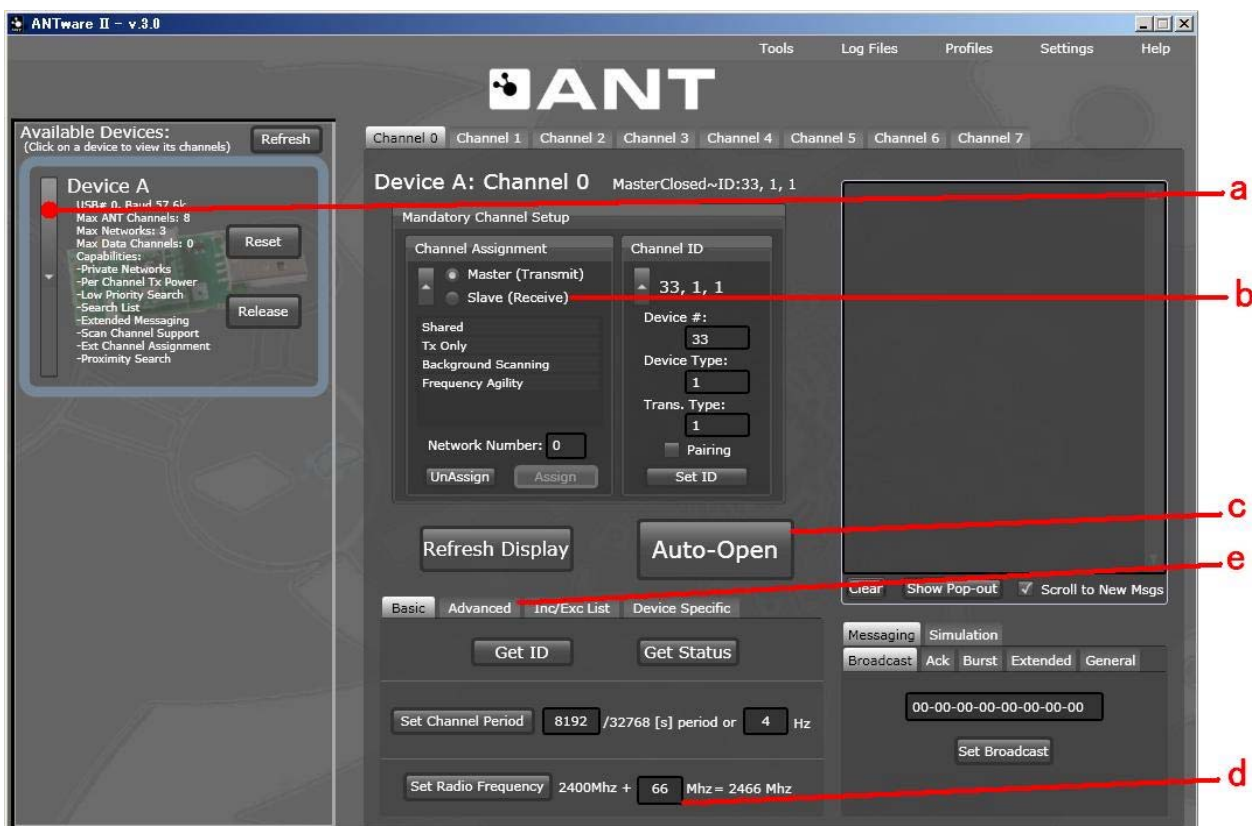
ANTware II - v.3.0

Tools Log Files Profiles Settings Help

ANT

Available Devices:
(Click on a device to view its channels)
Refresh

Device A
USB# 0, Baud 57.6k
Max ANT Channels: 8
Max Networks: 3
Max Data Channels: 0
Capabilities:
-Private Networks
-Per Channel Tx Power
-Low Priority Search
-Search List
-Extended Messaging
-Scan Channel Support
-Ext Channel Assignment
-Proximity Search

Reset
Release

Channel 0 Channel 1 Channel 2 Channel 3 Channel 4 Channel 5 Channel 6 Channel 7

Device A: Channel 0 MasterClosed~ID:33, 1, 1

Mandatory Channel Setup

Channel Assignment
Master (Transmit)
Slave (Receive)
Shared
Tx Only
Background Scanning
Frequency Agility
Network Number: 0
UnAssign Assign

Channel ID
33, 1, 1
Device #:
33
Device Type:
1
Trans. Type:
1
Pairing
Set ID

Refresh Display
Auto-Open

Clear Show Pop-out Scroll to New Msgs

Basic Advanced Inc/Exc List Device Specific

Get ID Get Status

Set Channel Period 8192 /32768 [s] period or 4 Hz

Set Radio Frequency 2400Mhz + 66 Mhz = 2466 Mhz

Messaging Simulation
Broadcast Ack Burst Extended General
00-00-00-00-00-00-00-00
Set Broadcast

a
b
c
e
d